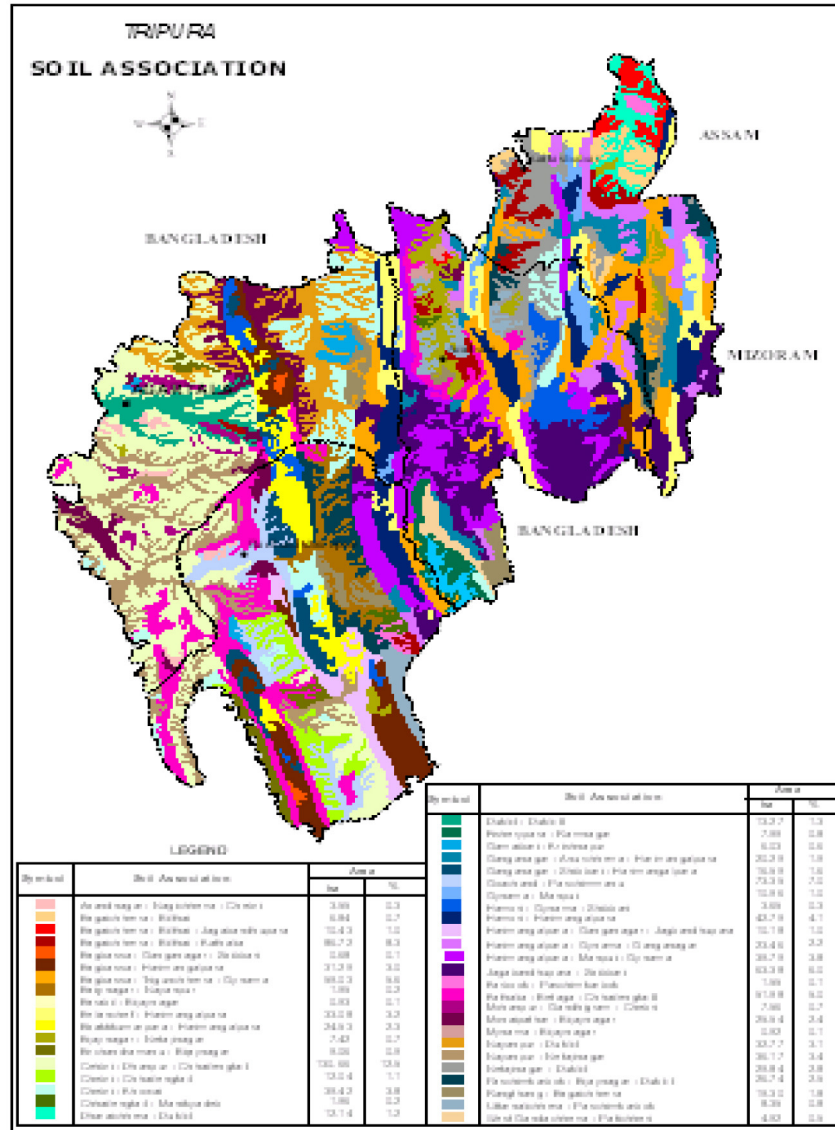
TRIPURA
SOIL ASSOCIATION

N
W E
S

ASSAM

BANGLADESH

MIZORAM

BANGLADESH

LEGEND

| Symbol | Soil Association | Area ha | % |
|---|---|---|---|
| | Arundnagar : Nagicherra : Chebri | 3.86 | 0.3 |
| | Brigachherra : Bilthai | 6.84 | 0.7 |
| | Brigachherra : Bilthai : Jagalchhara | 10.43 | 1.0 |
| | Brigachherra : Bilthai : Kathalia | 86.73 | 8.3 |
| | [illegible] | 0.88 | 0.1 |
| | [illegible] | 31.28 | 3.0 |
| | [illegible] | 98.03 | 9.5 |
| | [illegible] | 1.88 | 0.2 |
| | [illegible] | 0.83 | 0.1 |
| | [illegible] | 33.08 | 3.2 |
| | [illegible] | 24.53 | 2.3 |
| | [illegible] | 7.43 | 0.7 |
| | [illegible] | 8.08 | 0.8 |
| | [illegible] | 131.88 | 13.6 |
| | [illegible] | 13.04 | 1.1 |
| | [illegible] | 38.43 | 3.8 |
| | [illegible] | 1.86 | 0.2 |
| | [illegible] : Dakbil | 13.14 | 1.3 |

| Symbol | Soil Association | Area ha | % |
|---|---|---|---|
| | Dakbil : Dakbil | 13.27 | 1.3 |
| | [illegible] | 7.88 | 0.8 |
| | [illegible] | 6.23 | 0.6 |
| | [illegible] | 20.28 | 1.9 |
| | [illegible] | 16.88 | 1.6 |
| | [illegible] | 73.38 | 7.0 |
| | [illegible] | 12.86 | 1.2 |
| | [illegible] | 3.88 | 0.3 |
| | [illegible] | 43.78 | 4.1 |
| | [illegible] | 10.18 | 1.0 |
| | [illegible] | 33.46 | 3.2 |
| | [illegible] | 39.78 | 3.8 |
| | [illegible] | 63.38 | 6.0 |
| | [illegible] | 1.88 | 0.1 |
| | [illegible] | 61.88 | 6.0 |
| | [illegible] | 7.98 | 0.7 |
| | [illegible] | 29.84 | 2.4 |
| | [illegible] | 0.83 | 0.1 |
| | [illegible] : Dakbil | 33.77 | 3.1 |
| | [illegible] | 36.17 | 3.4 |
| | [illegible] : Dakbil | 39.84 | 3.8 |
| | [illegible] : Dakbil | 29.74 | 2.8 |
| | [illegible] | 19.33 | 1.8 |
| | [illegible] | 9.38 | 0.8 |
| | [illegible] | 4.83 | 0.5 |